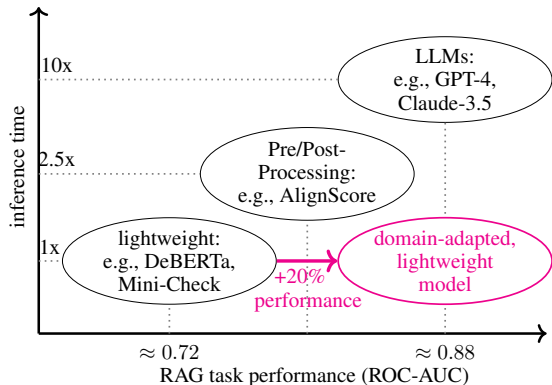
inference time

10x

2.5x

1x

LLMs:
e.g., GPT-4,
Claude-3.5

Pre/Post-
Processing:
e.g., AlignScore

lightweight:
e.g., DeBERTa,
Mini-Check

+20%
performance

domain-adapted,
lightweight
model

$\approx 0.72$

$\approx 0.88$

RAG task performance (ROC-AUC)